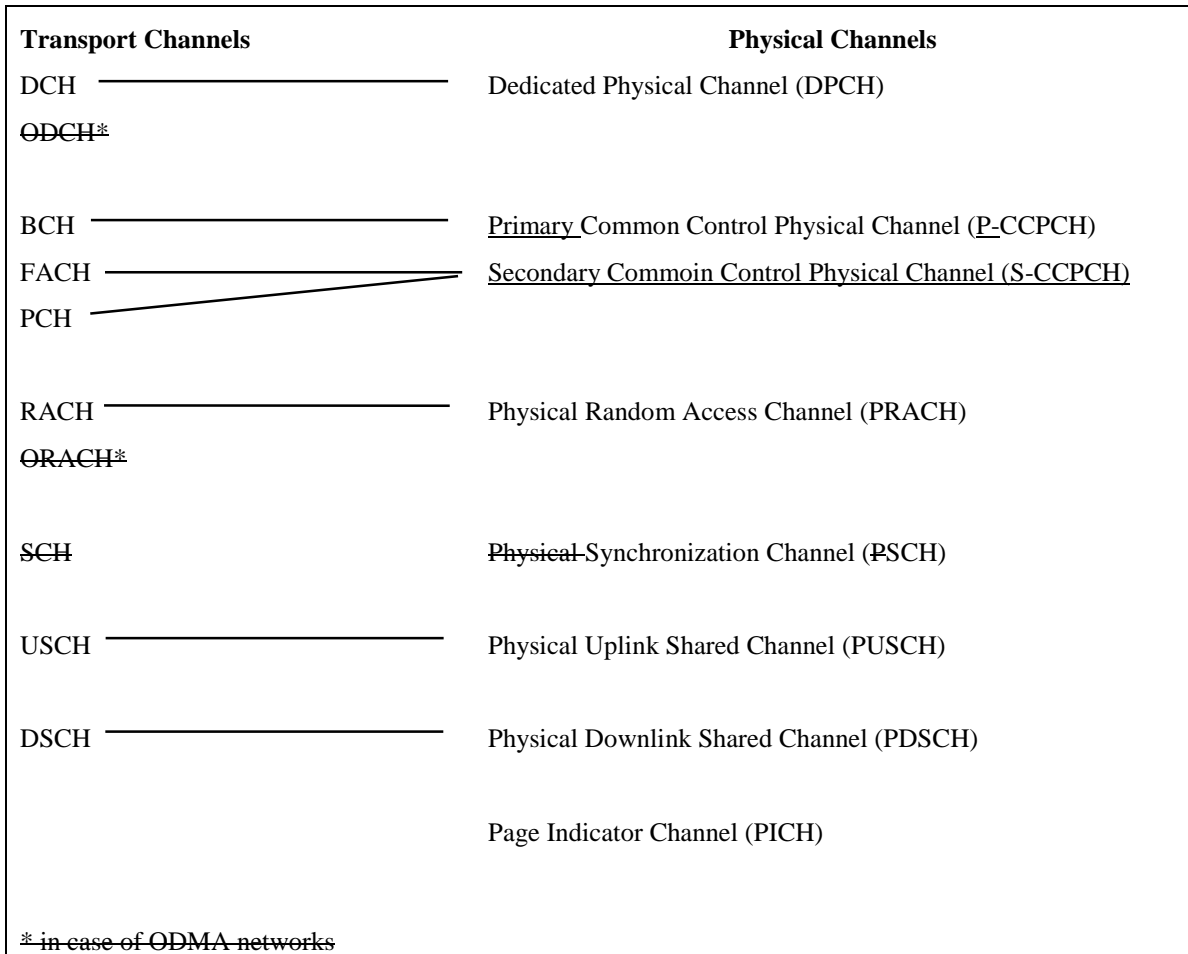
Transport Channels

Physical Channels

DCH

Dedicated Physical Channel (DPCH)

ODCH*

BCH

Primary Common Control Physical Channel (P-CCPCH)

FACH

Secondary Commoin Control Physical Channel (S-CCPCH)

PCH

RACH

Physical Random Access Channel (PRACH)

ORACH*

SCH

Physical Synchronization Channel (PSCH)

USCH

Physical Uplink Shared Channel (PUSCH)

DSCH

Physical Downlink Shared Channel (PDSCH)

Page Indicator Channel (PICH)

* in case of ODMA networks